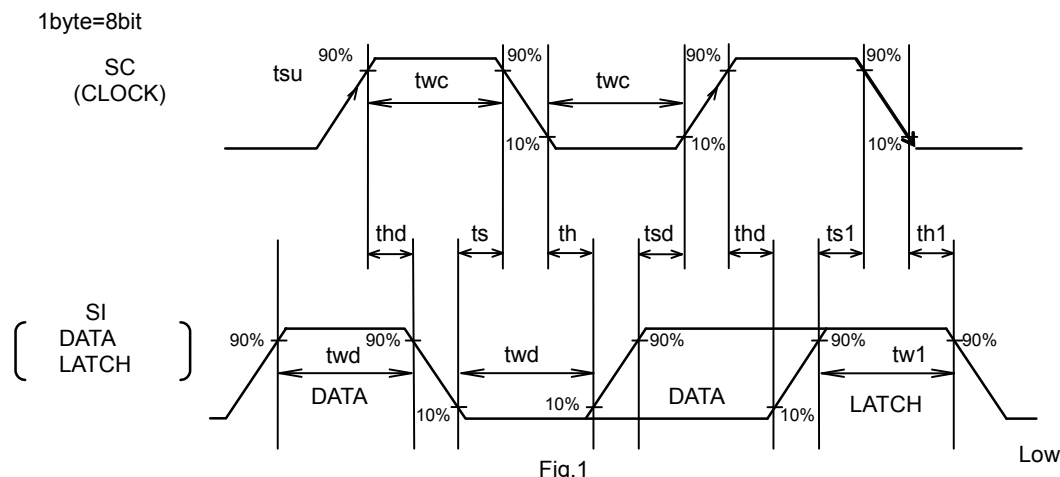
1byte=8bit

SC
(CLOCK)

tsu

90%

twc

90%

twc

90%

90%

10%

10%

10%

thd

ts

th

tsd

thd

ts1

th1

SI
DATA
LATCH

90%

twd

90%

twd

90%

90%

tw1

90%

DATA

DATA

LATCH

10%

10%

10%

Low

Fig.1